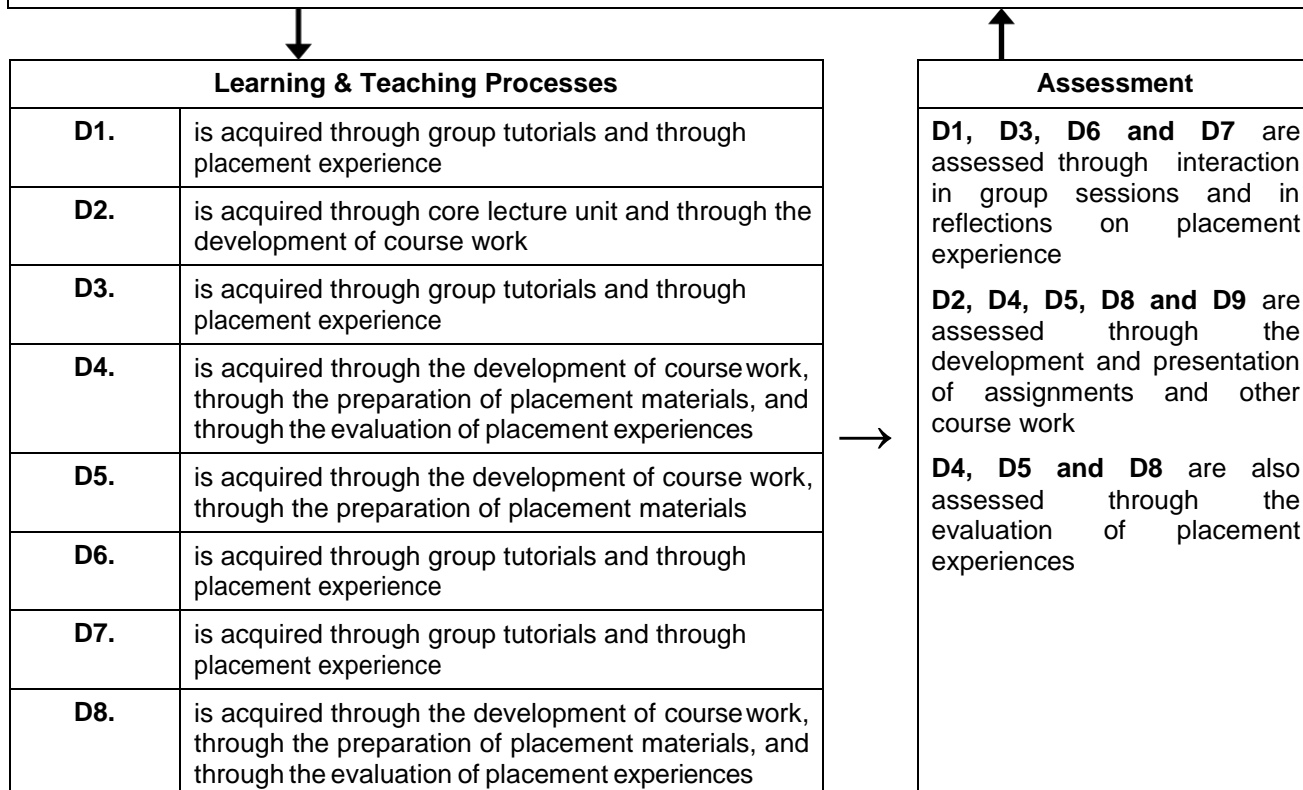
| Learning & Teaching Processes | |
|---|---|
| **D1.** | is acquired through group tutorials and through placement experience |
| **D2.** | is acquired through core lecture unit and through the development of course work |
| **D3.** | is acquired through group tutorials and through placement experience |
| **D4.** | is acquired through the development of course work, through the preparation of placement materials, and through the evaluation of placement experiences |
| **D5.** | is acquired through the development of course work, through the preparation of placement materials |
| **D6.** | is acquired through group tutorials and through placement experience |
| **D7.** | is acquired through group tutorials and through placement experience |
| **D8.** | is acquired through the development of course work, through the preparation of placement materials, and through the evaluation of placement experiences |

| Assessment |
|---|
| **D1, D3, D6 and D7** are assessed through interaction in group sessions and in reflections on placement experience<br><br>**D2, D4, D5, D8 and D9** are assessed through the development and presentation of assignments and other course work<br><br>**D4, D5 and D8** are also assessed through the evaluation of placement experiences |